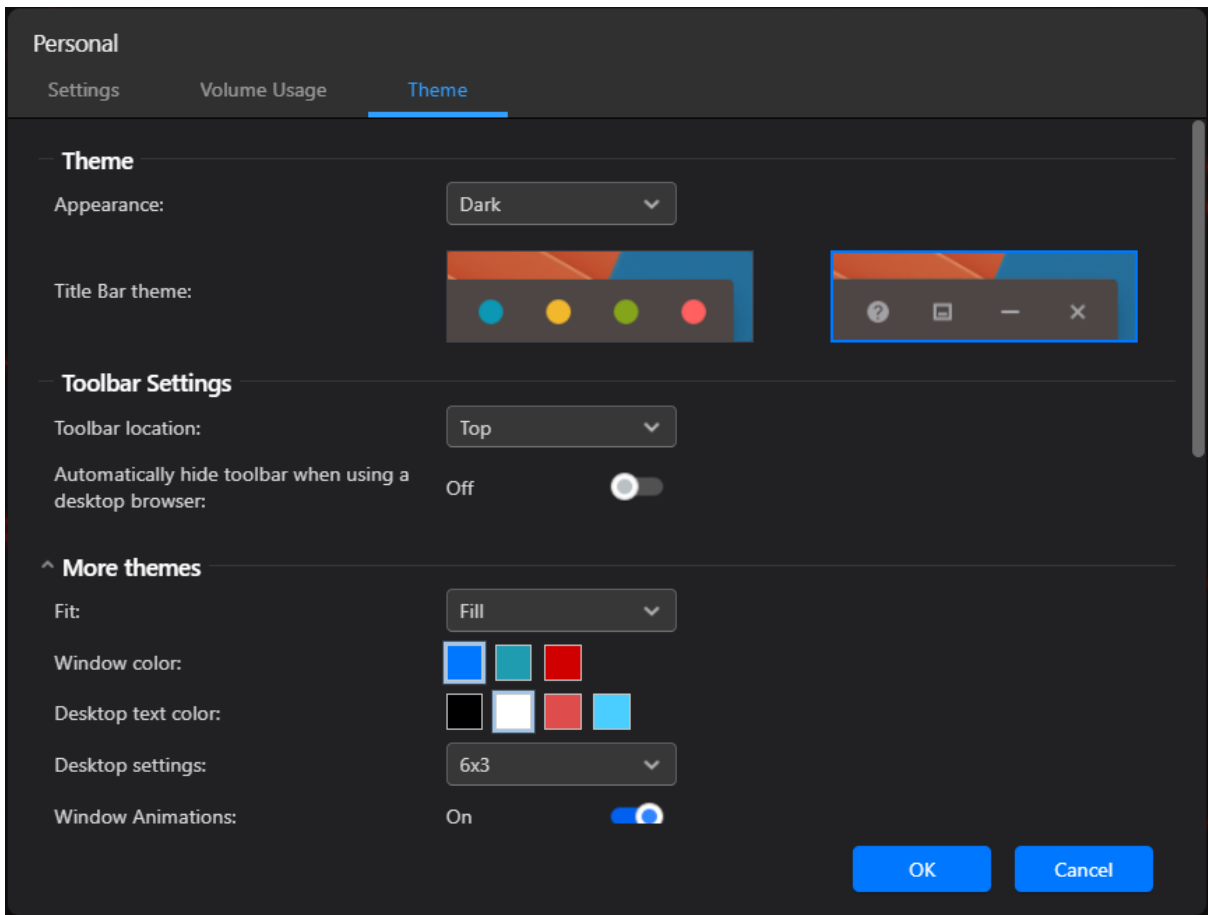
Personal

Settings Volume Usage Theme

Theme

Appearance: Dark

Title Bar theme:

Toolbar Settings

Toolbar location: Top

Automatically hide toolbar when using a desktop browser: Off

More themes

Fit: Fill

Window color:

Desktop text color:

Desktop settings: 6x3

Window Animations: On

OK Cancel